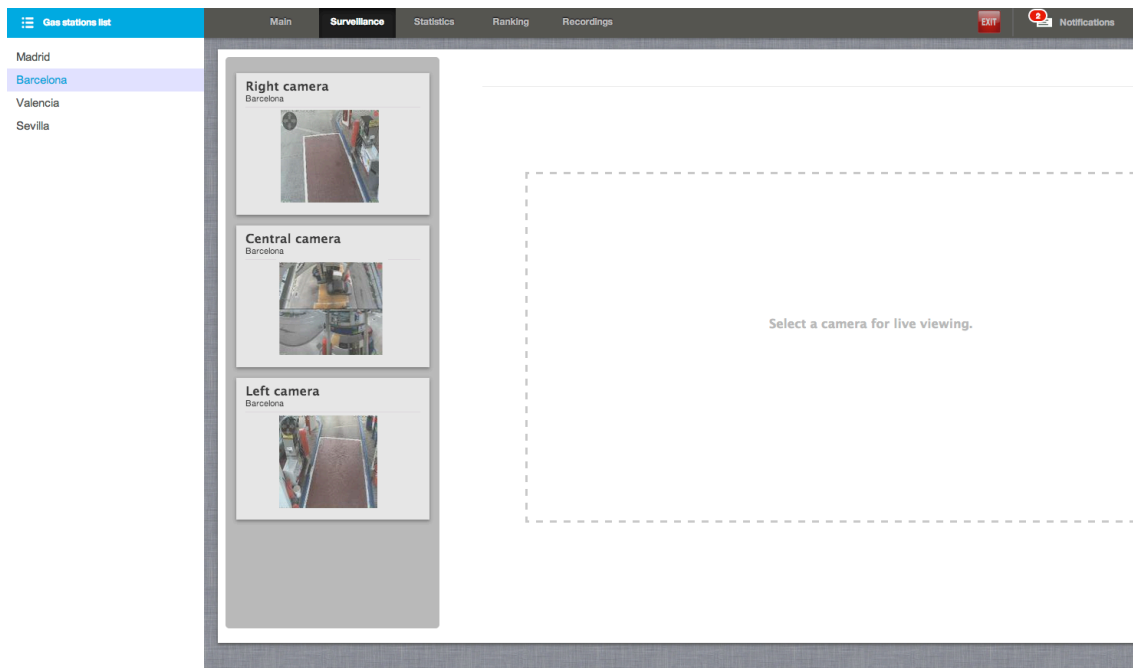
Gas stations list

Madrid
Barcelona
Valencia
Sevilla

Main Surveillance Statistics Ranking Recordings

EXIT

2 Notifications

Right camera
Barcelona

Central camera
Barcelona

Left camera
Barcelona

Select a camera for live viewing.